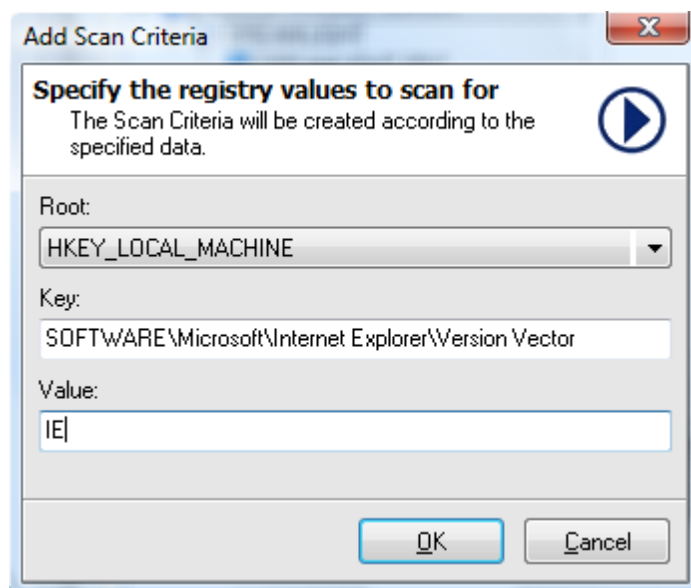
Add Scan Criteria

X

Specify the registry values to scan for

The Scan Criteria will be created according to the specified data.

Root:

HKEY_LOCAL_MACHINE

Key:

SOFTWARE\Microsoft\Internet Explorer\Version Vector

Value:

IE

OK

Cancel